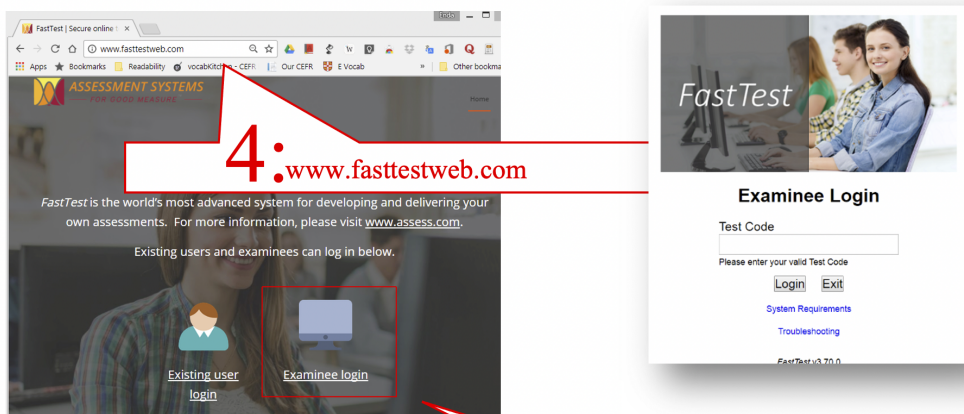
FastTest | Secure online t ×

Emily

www.fasttestweb.com

Apps Bookmarks Readability vocabKitchen - CEFR Our CEFR E Vocab » Other bookma

ASSESSMENT SYSTEMS
FOR GOOD MEASURE

Home

4: www.fasttestweb.com

FastTest is the world's most advanced system for developing and delivering your own assessments. For more information, please visit www.assess.com.

Existing users and examinees can log in below.

Existing user login

Examinee login

FastTest

Examinee Login

Test Code

Please enter your valid Test Code

Login Exit

System Requirements

Troubleshooting

FastTest v3.70.0